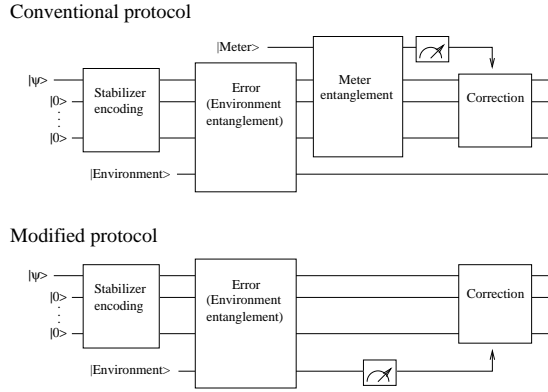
Conventional protocol

|Meter>

|ψ>

|0>

|0>

Stabilizer encoding

Error (Environment entanglement)

Meter entanglement

Correction

|Environment>

Modified protocol

|ψ>

|0>

|0>

Stabilizer encoding

Error (Environment entanglement)

Correction

|Environment>